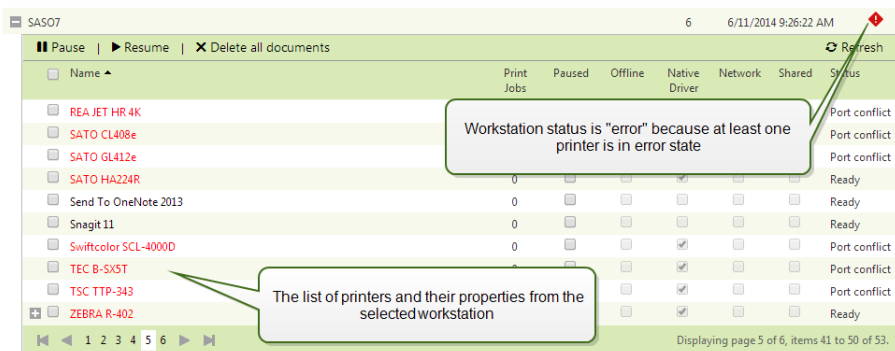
SASO7 6 6/11/2014 9:26:22 AM

Pause | Resume | Delete all documents Refresh

| Name | Print Jobs | Paused | Offline | Native Driver | Network | Shared | Status |
|---|---|---|---|---|---|---|---|
| REA JET HR 4K | | | | | | | Port conflict |
| SATO CL408e | | | | | | | Port conflict |
| SATO GL412e | | | | | | | Port conflict |
| SATO HA224R | 0 | | | | | | Ready |
| Send To OneNote 2013 | 0 | | | | | | Ready |
| Snagit 11 | 0 | | | | | | Ready |
| Swiftcolor SCL-4000D | 0 | | | | | | Port conflict |
| TEC B-SX5T | | | | | | | Port conflict |
| TSC TTP-343 | | | | | | | Port conflict |
| ZEBRA R-402 | | | | | | | Port conflict |

Workstation status is "error" because at least one printer is in error state

The list of printers and their properties from the selected workstation

1 2 3 4 5 6

Displaying page 5 of 6, items 41 to 50 of 53.